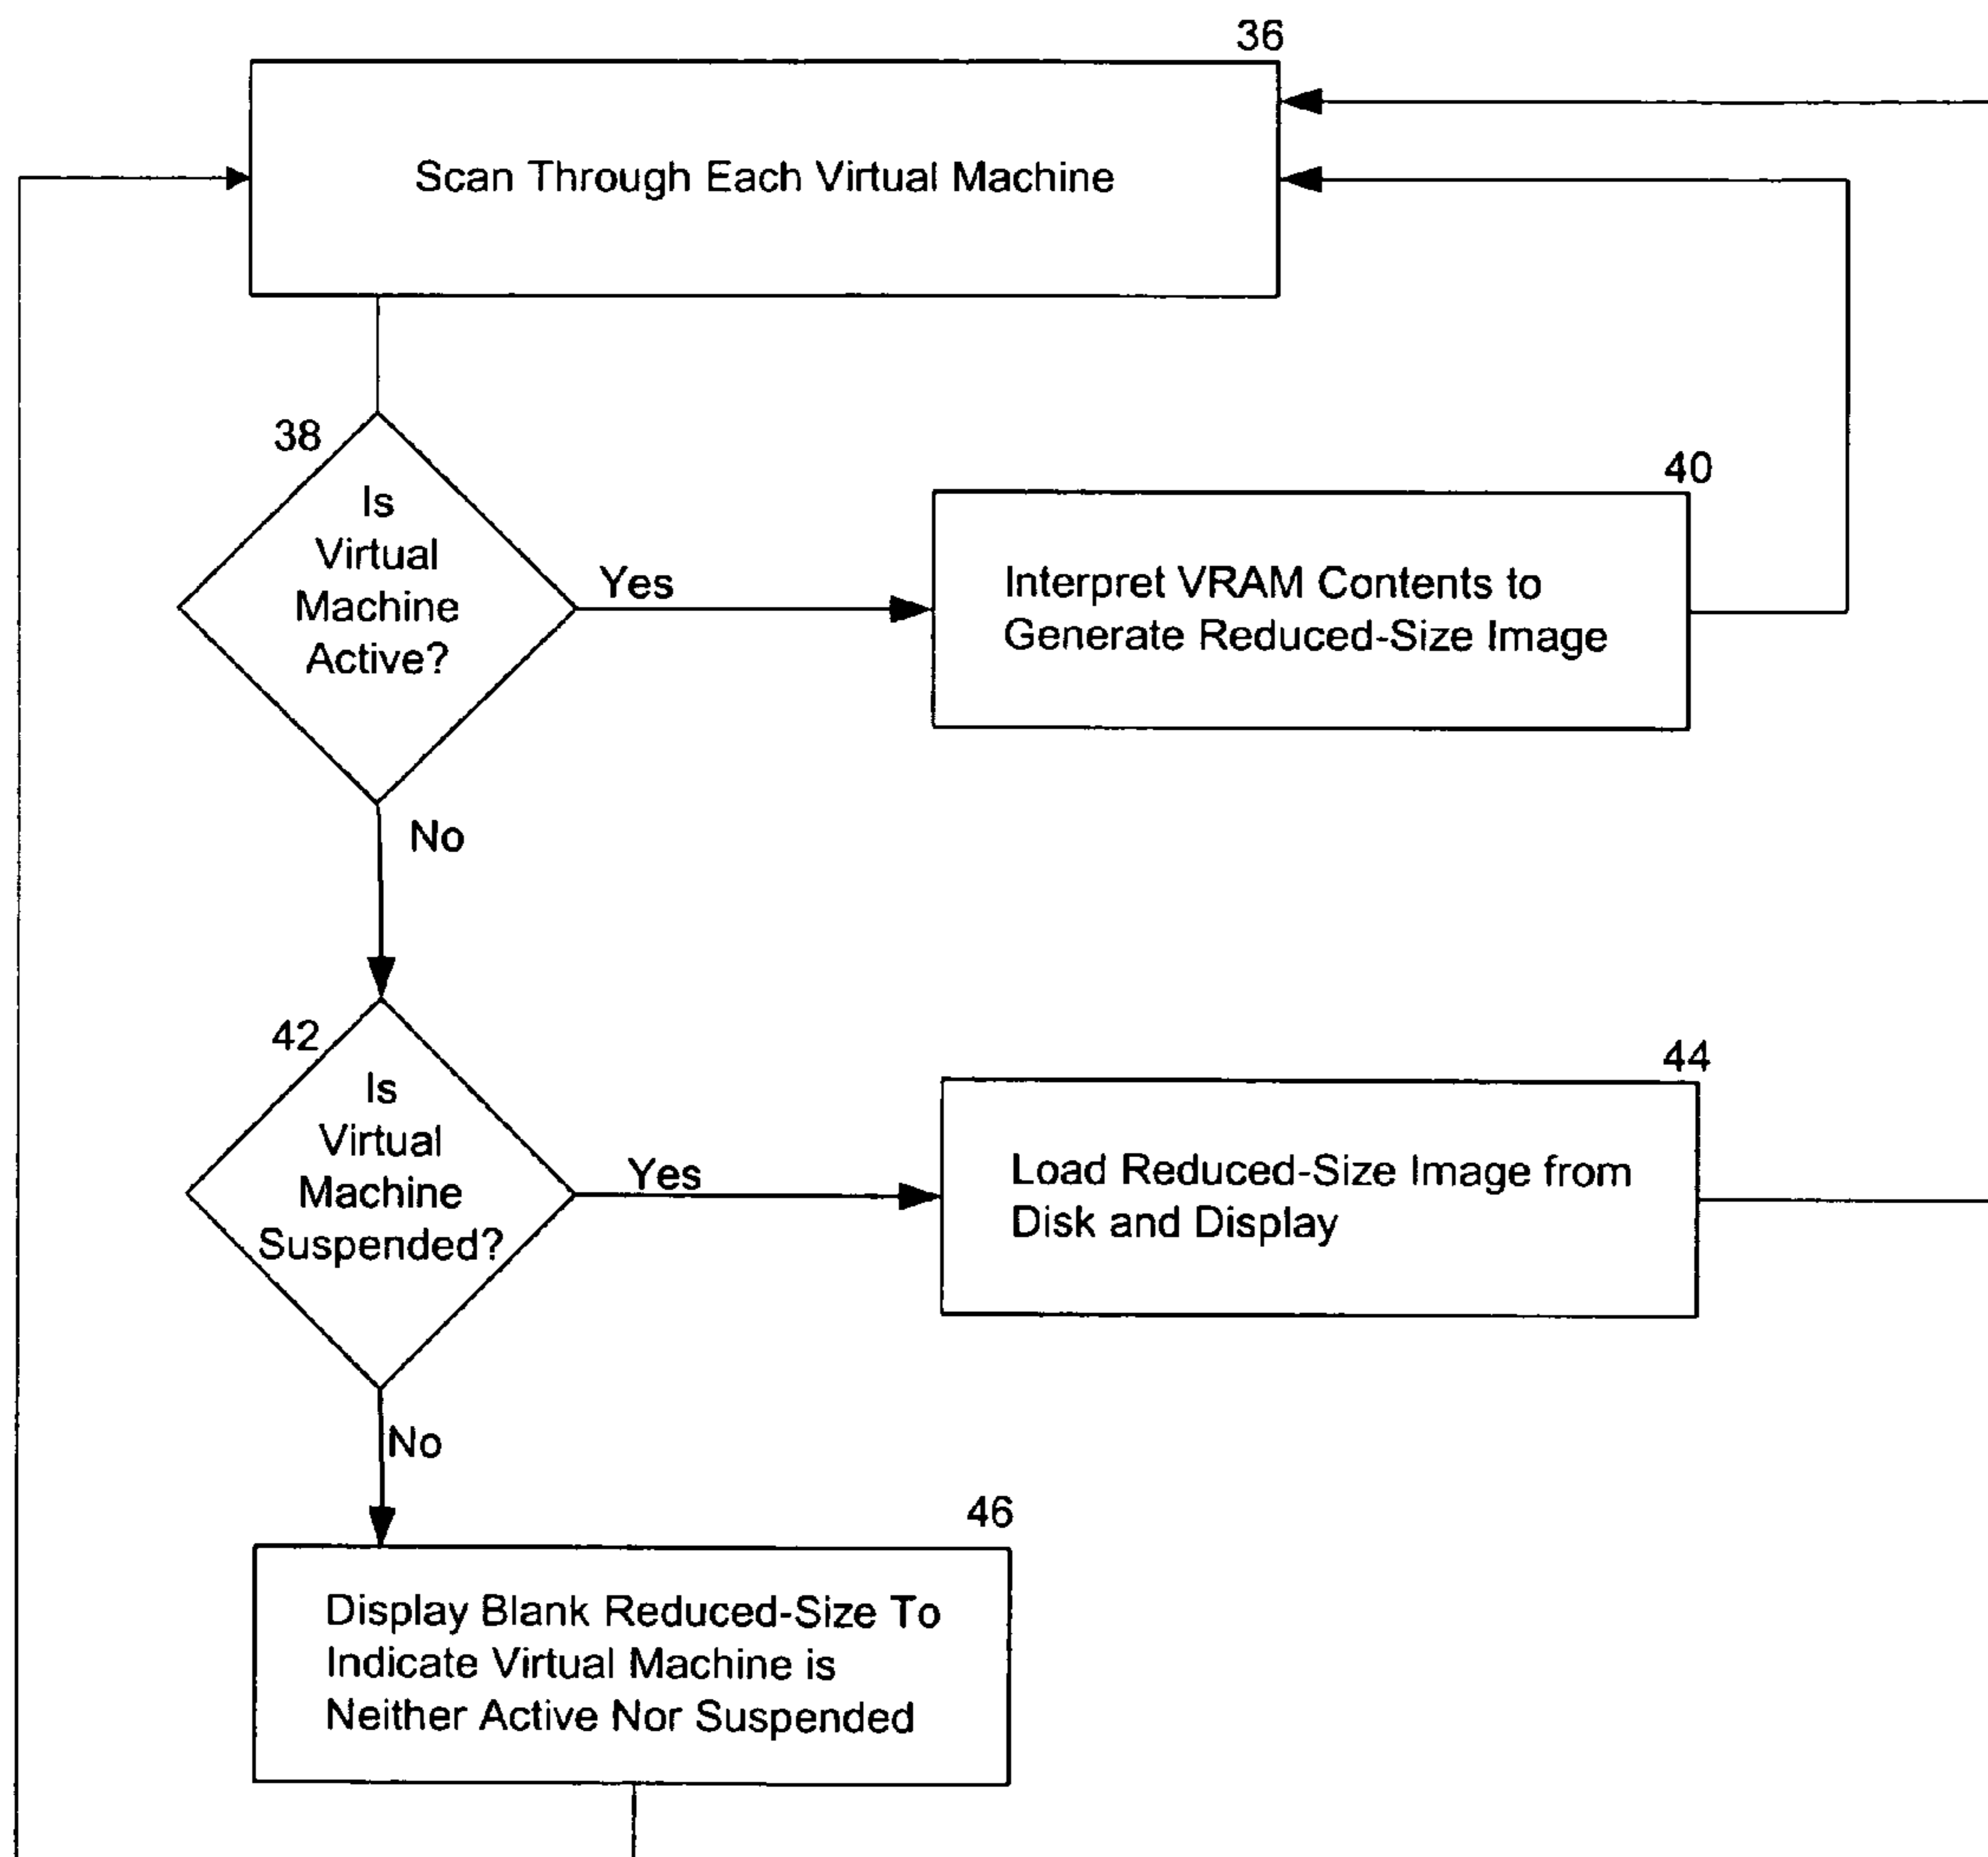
36

Scan Through Each Virtual Machine

38

Is Virtual Machine Active?

Yes

40

Interpret VRAM Contents to Generate Reduced-Size Image

No

42

Is Virtual Machine Suspended?

Yes

44

Load Reduced-Size Image from Disk and Display

No

46

Display Blank Reduced-Size To Indicate Virtual Machine is Neither Active Nor Suspended